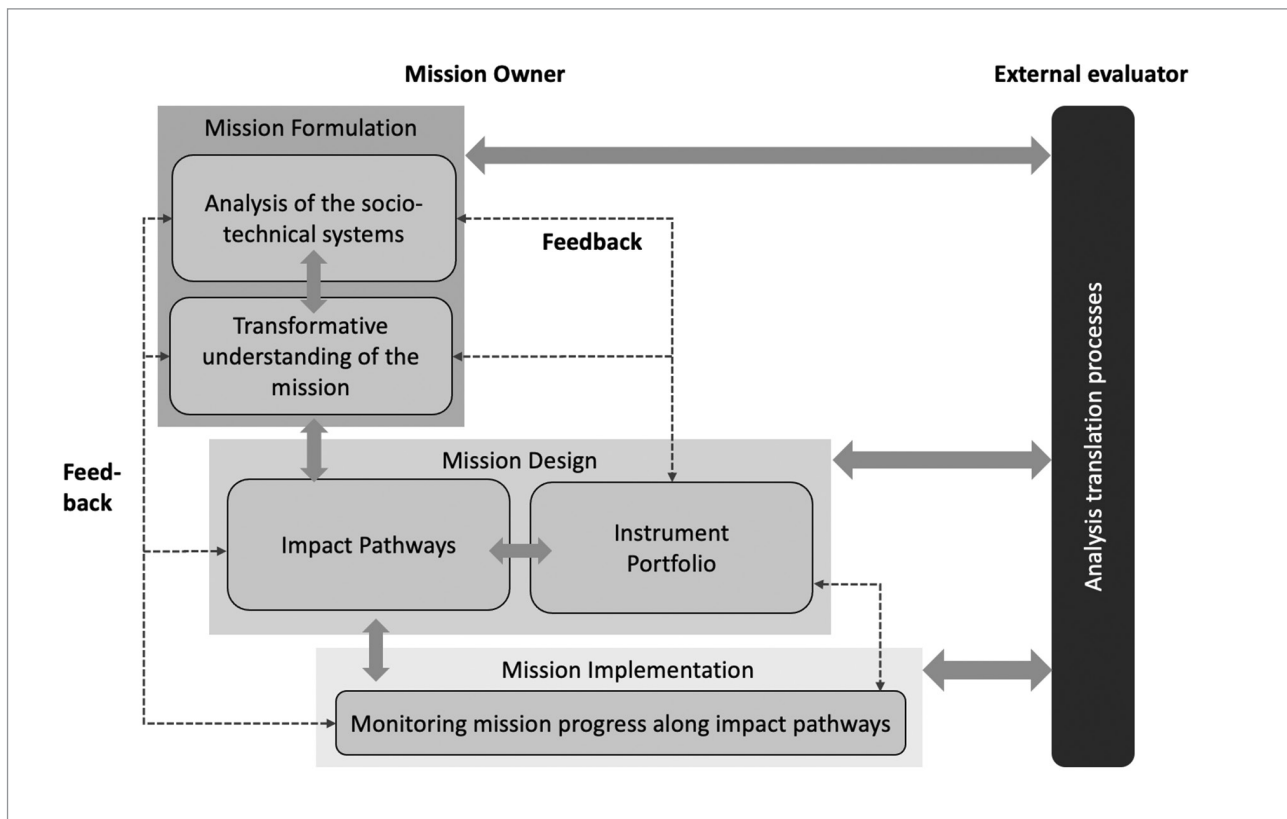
Mission Owner

External evaluator

Mission Formulation

Analysis of the socio-technical systems

Feedback

Transformative understanding of the mission

Analysis translation processes

Feed-back

Mission Design

Impact Pathways

Instrument Portfolio

Mission Implementation

Monitoring mission progress along impact pathways